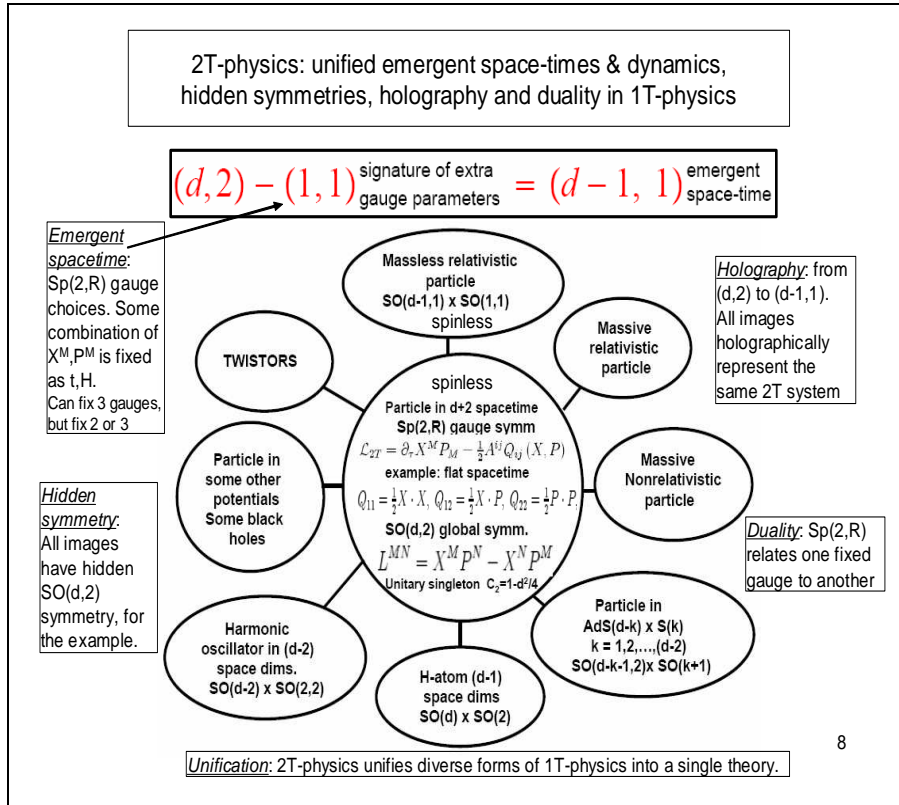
2T-physics: unified emergent space-times & dynamics, hidden symmetries, holography and duality in 1T-physics

$(d,2)-(1,1)$ signature of extra gauge parameters $= (d-1,\ 1)$ emergent space-time

Emergent spacetime: Sp(2,R) gauge choices. Some combination of $X^M, P^M$ is fixed as t,H. Can fix 3 gauges, but fix 2 or 3

Holography: from (d,2) to (d-1,1). All images holographically represent the same 2T system

Massless relativistic particle SO(d-1,1) x SO(1,1) spinless

Massive relativistic particle

TWISTORS

spinless
Particle in d+2 spacetime
Sp(2,R) gauge symm
$\mathcal{L}_{2T} = \partial_\tau X^M P_M - \frac{1}{2}A^{ij}Q_{ij}(X,P)$
example: flat spacetime
$Q_{11} = \frac{1}{2}X\cdot X,\ Q_{12} = \frac{1}{2}X\cdot P,\ Q_{22} = \frac{1}{2}P\cdot P.$
SO(d,2) global symm.
$L^{MN} = X^M P^N - X^N P^M$
Unitary singleton $C_2=1-d^2/4$

Particle in some other potentials Some black holes

Massive Nonrelativistic particle

Hidden symmetry: All images have hidden SO(d,2) symmetry, for the example.

Duality: Sp(2,R) relates one fixed gauge to another

Particle in AdS(d-k) x S(k) k = 1,2,...,(d-2) SO(d-k-1,2)x SO(k+1)

Harmonic oscillator in (d-2) space dims. SO(d-2) x SO(2,2)

H-atom (d-1) space dims SO(d) x SO(2)

8

Unification: 2T-physics unifies diverse forms of 1T-physics into a single theory.